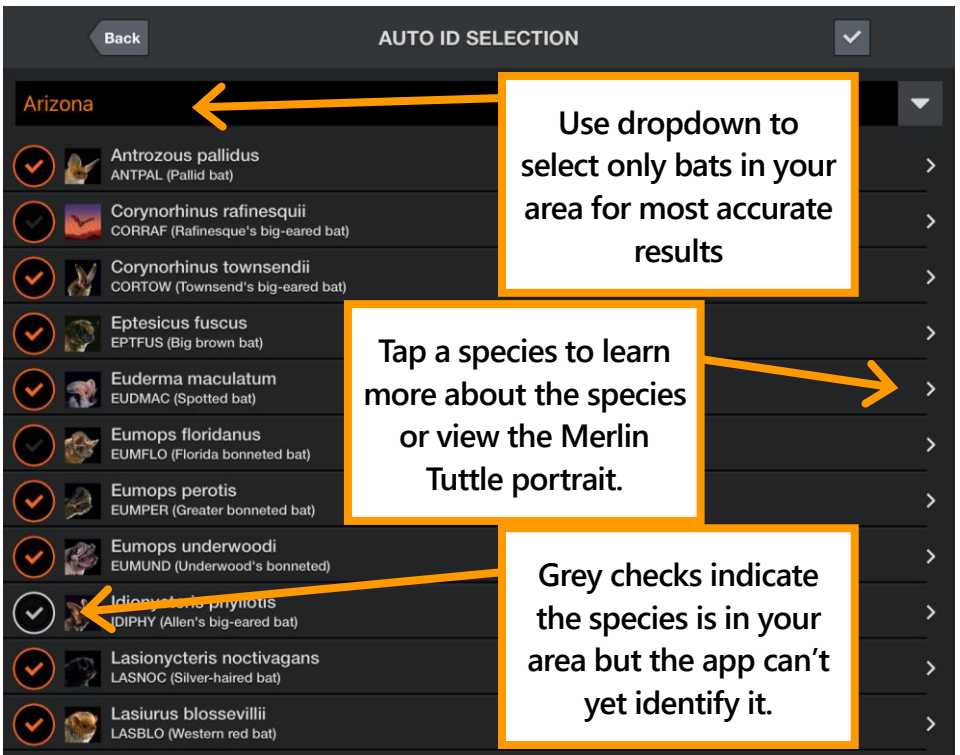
Back

AUTO ID SELECTION

Arizona

Use dropdown to select only bats in your area for most accurate results

Antrozous pallidus
ANTPAL (Pallid bat)

Corynorhinus rafinesquii
CORRAF (Rafinesque's big-eared bat)

Corynorhinus townsendii
CORTOW (Townsend's big-eared bat)

Eptesicus fuscus
EPTFUS (Big brown bat)

Tap a species to learn more about the species or view the Merlin Tuttle portrait.

Euderma maculatum
EUDMAC (Spotted bat)

Eumops floridanus
EUMFLO (Florida bonneted bat)

Eumops perotis
EUMPER (Greater bonneted bat)

Eumops underwoodi
EUMUND (Underwood's bonneted)

Grey checks indicate the species is in your area but the app can't yet identify it.

Idionycteris phyllotis
IDIPHY (Allen's big-eared bat)

Lasionycteris noctivagans
LASNOC (Silver-haired bat)

Lasiurus blossevillii
LASBLO (Western red bat)